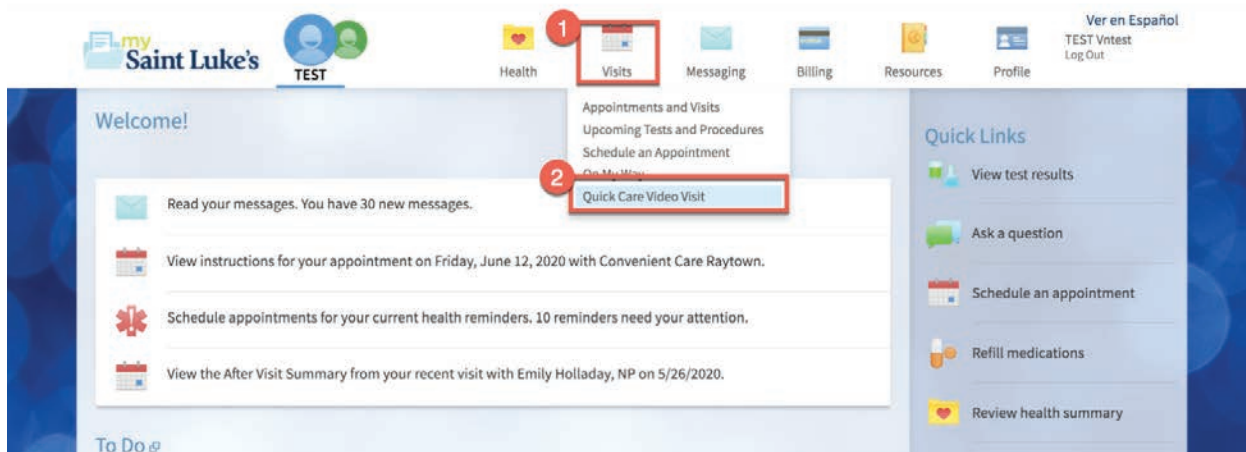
my Saint Luke's

TEST

Health

1

Visits

Messaging

Billing

Resources

Profile

Ver en Español
TEST Vntest
Log Out

Welcome!

Appointments and Visits
Upcoming Tests and Procedures
Schedule an Appointment
On My Way

2

Quick Care Video Visit

Read your messages. You have 30 new messages.

View instructions for your appointment on Friday, June 12, 2020 with Convenient Care Raytown.

Schedule appointments for your current health reminders. 10 reminders need your attention.

View the After Visit Summary from your recent visit with Emily Holladay, NP on 5/26/2020.

To Do

Quick Links

View test results

Ask a question

Schedule an appointment

Refill medications

Review health summary